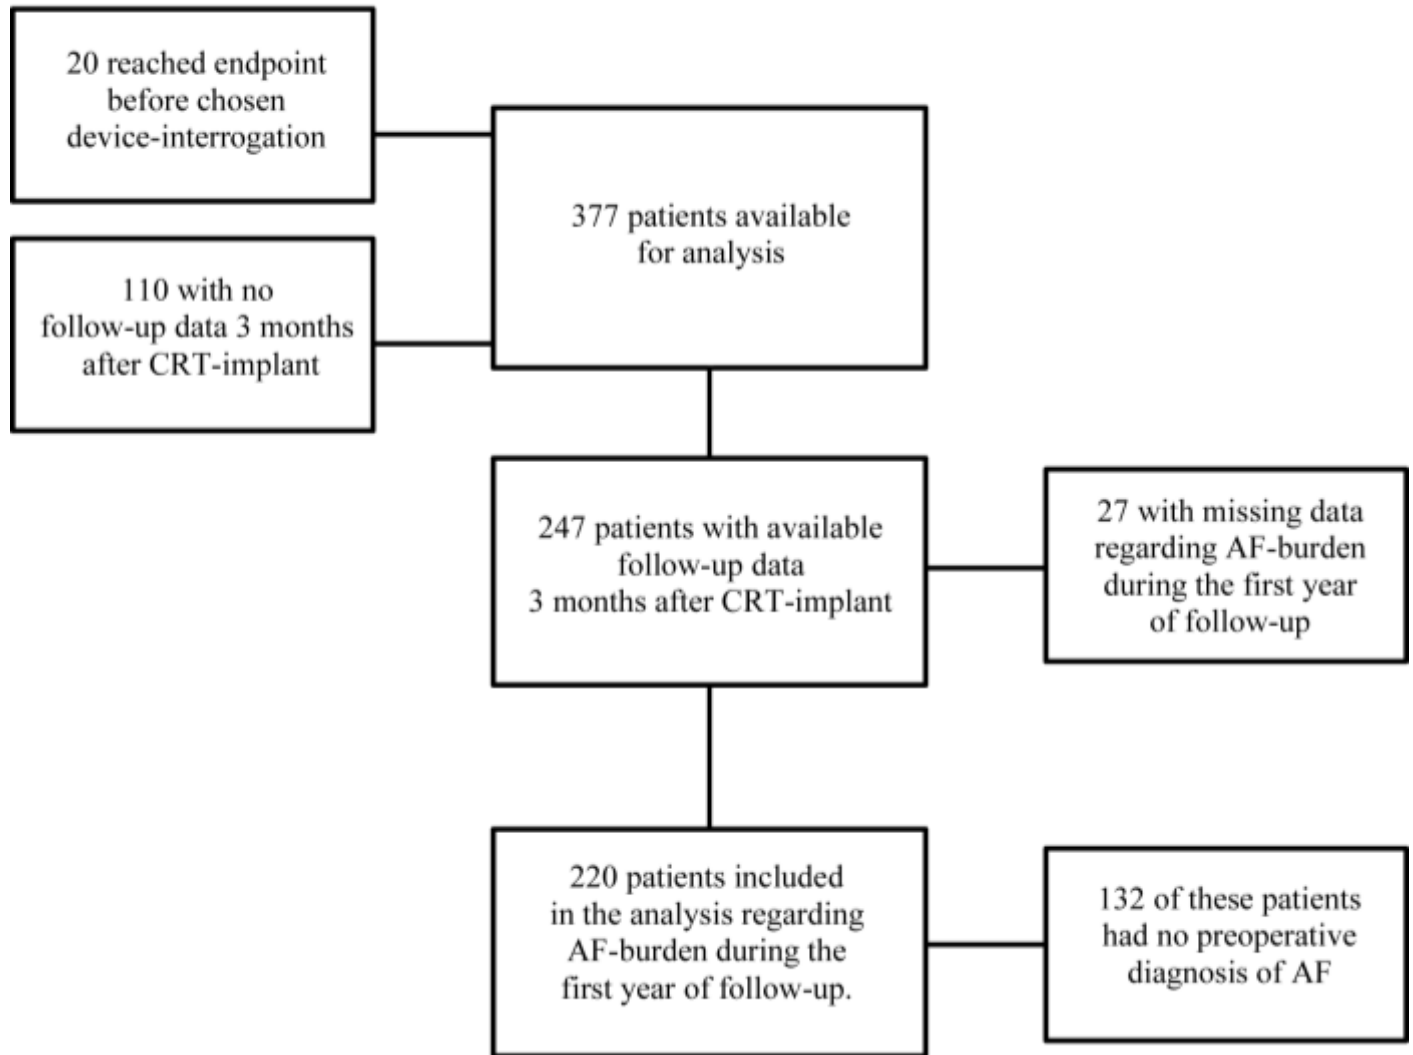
20 reached endpoint before chosen device-interrogation

110 with no follow-up data 3 months after CRT-implant

377 patients available for analysis

247 patients with available follow-up data 3 months after CRT-implant

27 with missing data regarding AF-burden during the first year of follow-up

220 patients included in the analysis regarding AF-burden during the first year of follow-up.

132 of these patients had no preoperative diagnosis of AF